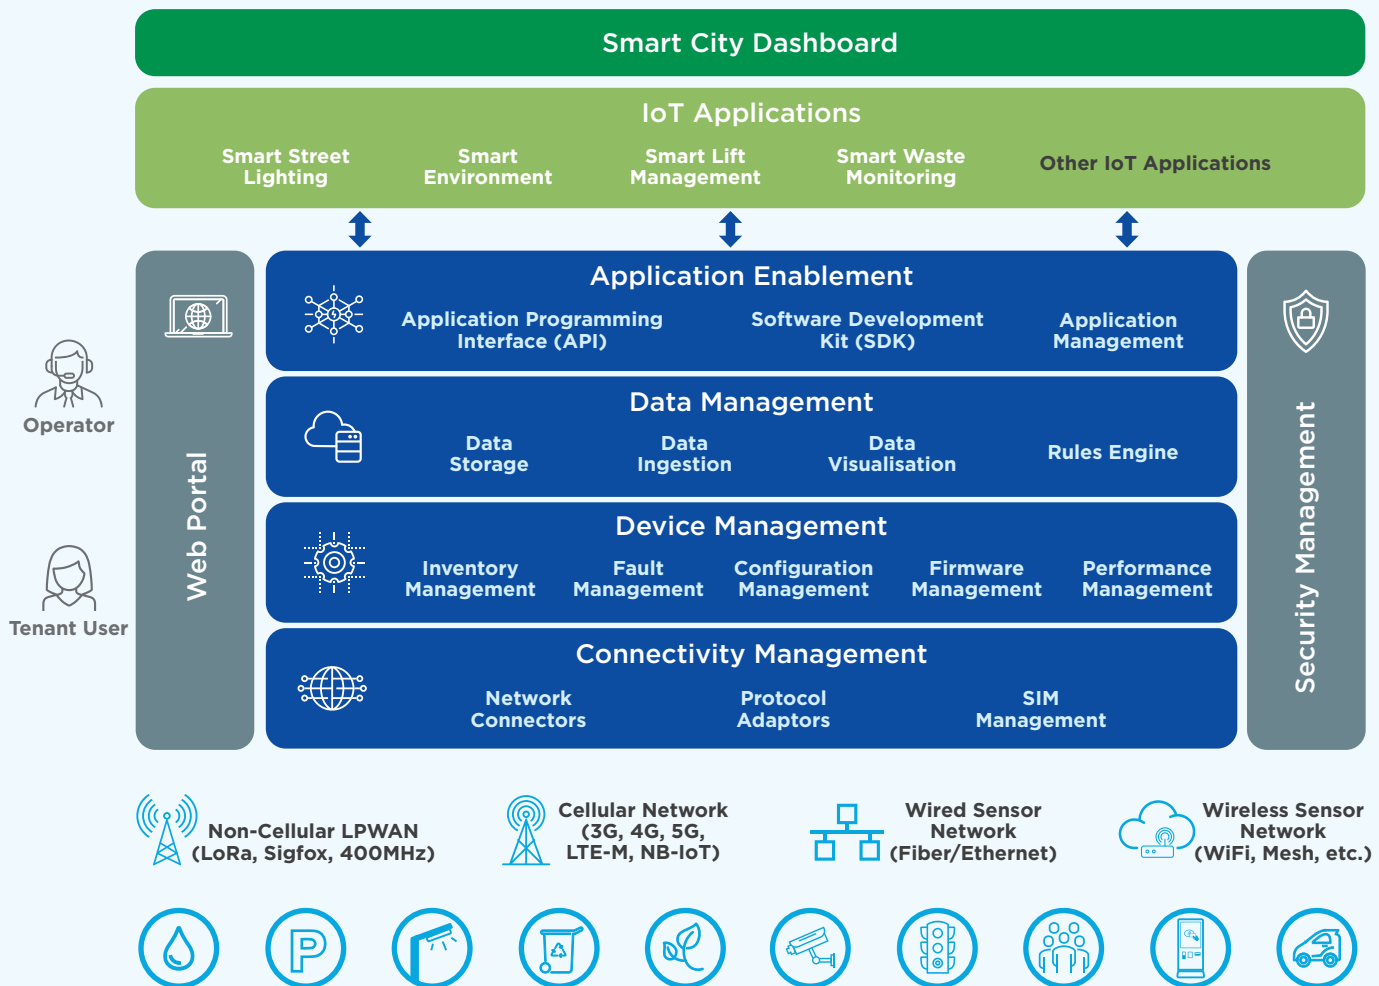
Smart City Dashboard

IoT Applications

Smart Street Lighting

Smart Environment

Smart Lift Management

Smart Waste Monitoring

Other IoT Applications

Operator

Tenant User

Web Portal

Application Enablement

Application Programming Interface (API)

Software Development Kit (SDK)

Application Management

Data Management

Data Storage

Data Ingestion

Data Visualisation

Rules Engine

Device Management

Inventory Management

Fault Management

Configuration Management

Firmware Management

Performance Management

Connectivity Management

Network Connectors

Protocol Adaptors

SIM Management

Security Management

Non-Cellular LPWAN (LoRa, Sigfox, 400MHz)

Cellular Network (3G, 4G, 5G, LTE-M, NB-IoT)

Wired Sensor Network (Fiber/Ethernet)

Wireless Sensor Network (WiFi, Mesh, etc.)

P